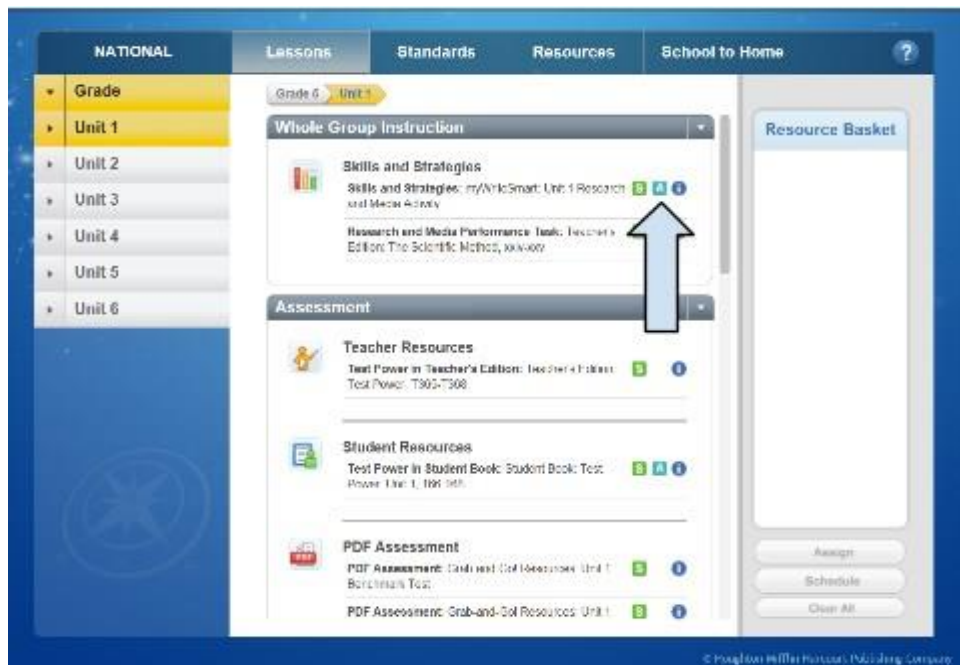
NATIONAL
Lessons
Standards
Resources
School to Home
?

Grade
Unit 1
Unit 2
Unit 3
Unit 4
Unit 5
Unit 6

Grade 6 Unit 1

Whole Group Instruction

Skills and Strategies
Skills and Strategies: myWriteSmart: Unit 1 Research and Media Activity S A i

Research and Media Performance Task: Teacher's Edition: The Scientific Method, xxx-xxx

Assessment

Teacher Resources
Test Power in Teacher's Edition: Teacher's Edition: Test Power: T303-T308 S i

Student Resources
Test Power in Student Book: Student Book: Test Power: Unit 1, 166-168 S A i

PDF Assessment
PDF Assessment: Grab and Go! Resources: Unit 1 Benchmark Test S i

PDF Assessment: Grab-and-Go! Resources: Unit 1 S i

Resource Basket

Assign
Schedule
Clear All

© Houghton Mifflin Harcourt Publishing Company